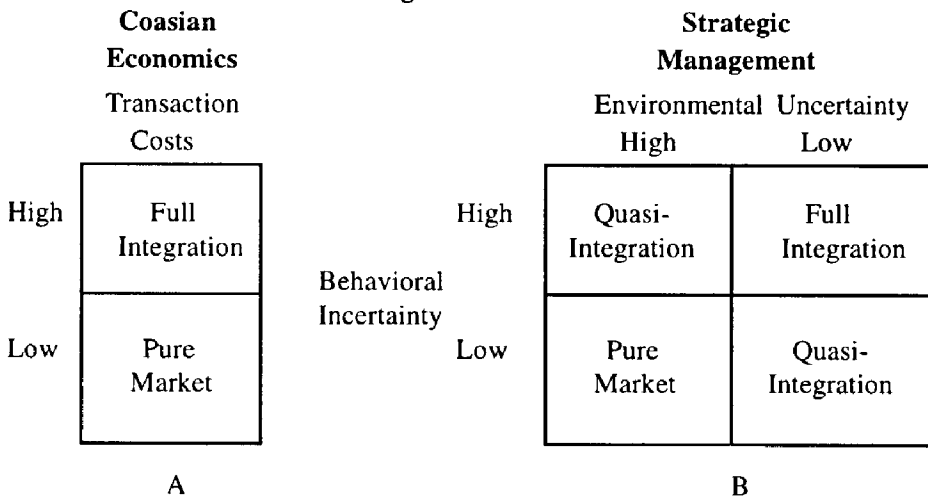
**Coasian Economics**

Transaction Costs

| | |
|---|---|
| High | Full Integration |
| Low | Pure Market |

A

**Strategic Management**

Environmental Uncertainty

| | | High | Low |
|---|---|---|---|
| Behavioral Uncertainty | High | Quasi-Integration | Full Integration |
| | Low | Pure Market | Quasi-Integration |

B